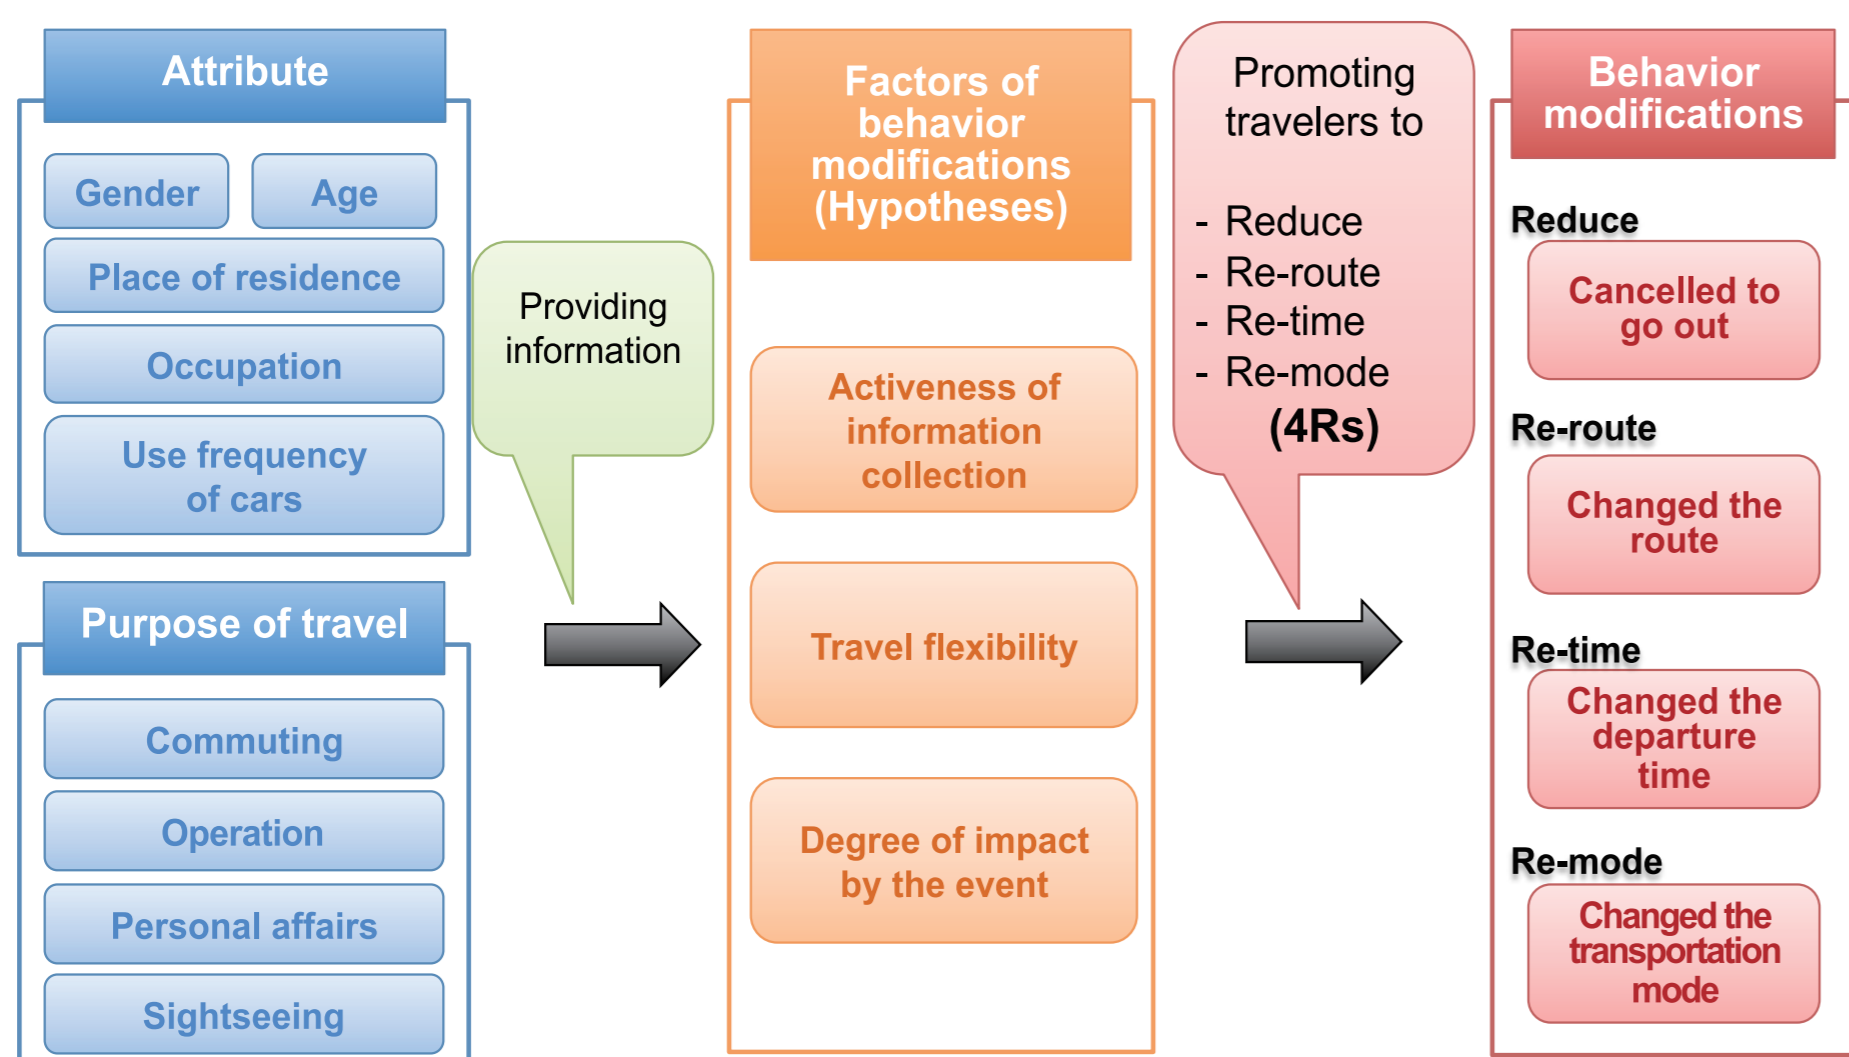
Attribute

Gender

Age

Place of residence

Occupation

Use frequency of cars

Purpose of travel

Commuting

Operation

Personal affairs

Sightseeing

Providing information

Factors of behavior modifications (Hypotheses)

Activeness of information collection

Travel flexibility

Degree of impact by the event

Promoting travelers to

- Reduce
- Re-route
- Re-time
- Re-mode
(4Rs)

Behavior modifications

Reduce

Cancelled to go out

Re-route

Changed the route

Re-time

Changed the departure time

Re-mode

Changed the transportation mode